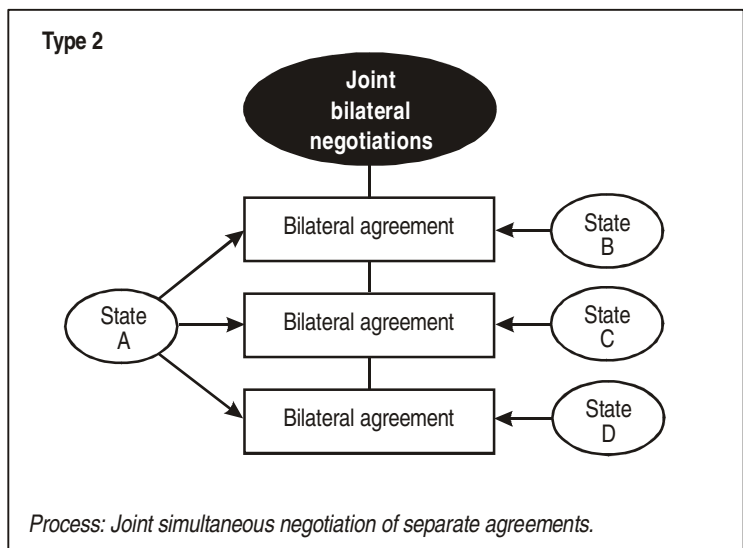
Type 2

Joint bilateral negotiations

Bilateral agreement

State B

State A

Bilateral agreement

State C

Bilateral agreement

State D

Process: Joint simultaneous negotiation of separate agreements.